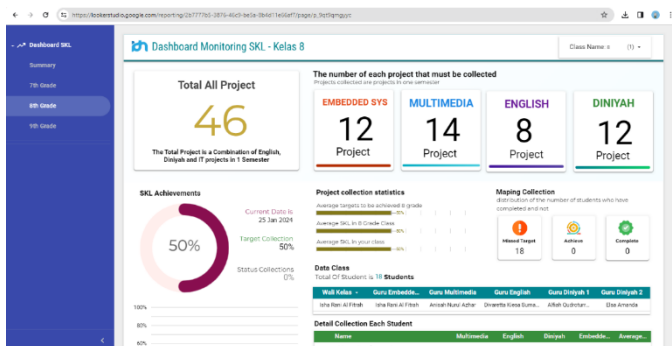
https://lookerstudio.google.com/reporting/2b7777b5-3870-46d9-be5a-3b4d11e56af7/page/p_9st9gmgyjc

Dashboard SKL
Summary
7th Grade
8th Grade
9th Grade

Dashboard Monitoring SKL - Kelas 8

Class Name ≡ (1) ▾

Total All Project
46
The Total Project is a Combination of English, Diniyah and IT projects in 1 Semester

The number of each project that must be collected
Projects collected one projects in one semester

| EMBEDDED SYS | MULTIMEDIA | ENGLISH | DINIYAH |
|---|---|---|---|
| 12 | 14 | 8 | 12 |
| Project | Project | Project | Project |

SKL Achievements
50%
Current Date is
25 Jan 2024
Target Collection
50%
Status Collections
0%

Project collection statistics
Average targets to be achieved 8 grade
Average SKL in 8 Grade Class
Average SKL in your class

Maping Collection
distribution of the number of students who have completed and not
Missed Target 18
Achieve 0
Complete 0

Data Class
Total Of Student is 18 Students

| Wali Kelas ▾ | Guru Embedde... | Guru Multimedia | Guru English | Guru Diniyah 1 | Guru Diniyah 2 |
|---|---|---|---|---|---|
| Isha Rani Al Fitrah | Isha Rani Al Fitrah | Anisah Nurul Azhar | Dinaretta Kiesa Bunna... | Alfiah Qudrotun... | Sisa Amanda |

100%
80%
60%

Detail Collection Each Student

| Name | Multimedia | English | Diniyah | Embedde... | Average... |
|---|---|---|---|---|---|